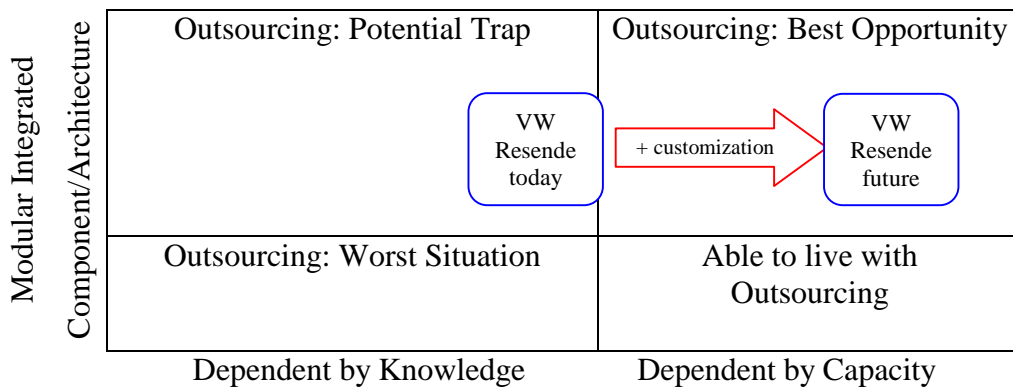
Modular Integrated

Component/Architecture

Outsourcing: Potential Trap

Outsourcing: Best Opportunity

VW Resende today

+ customization

VW Resende future

Outsourcing: Worst Situation

Able to live with Outsourcing

Dependent by Knowledge

Dependent by Capacity